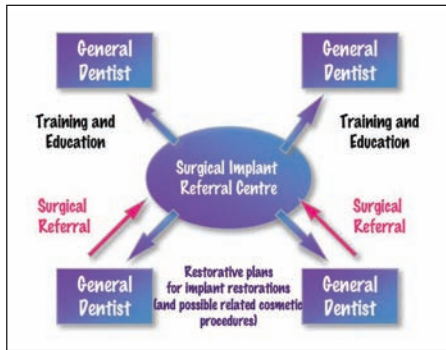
General Dentist

General Dentist

Training and Education

Training and Education

Surgical Implant Referral Centre

Surgical Referral

Surgical Referral

General Dentist

Restorative plans for implant restorations (and possible related cosmetic procedures)

General Dentist